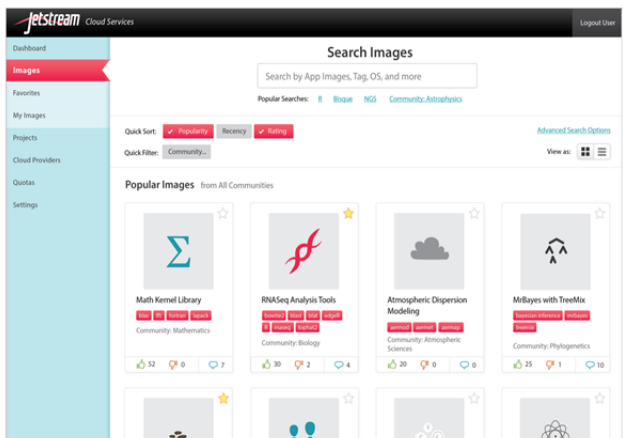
Jetstream Cloud Services

Logout User

Dashboard
Images
Favorites
My Images
Projects
Cloud Providers
Quotas
Settings

Search Images

Search by App Images, Tag, OS, and more

Popular Searches: R Bisque NGS Community: Astrophysics

Quick Sort: Popularity Recency Rating

Advanced Search Options

Quick Filter: Community...

View as:

Popular Images from All Communities

Math Kernel Library
blas fft fortran lapack
Community: Mathematics
52 0 7

RNASeq Analysis Tools
bowtie2 blast blat edgeR R maseq tophat2
Community: Biology
30 2 4

Atmospheric Dispersion Modeling
aermod aermet aermap
Community: Atmospheric Sciences
20 0 0

MrBayes with TreeMix
bayesian inference mrbayes treemix
Community: Phylogenetics
25 1 10